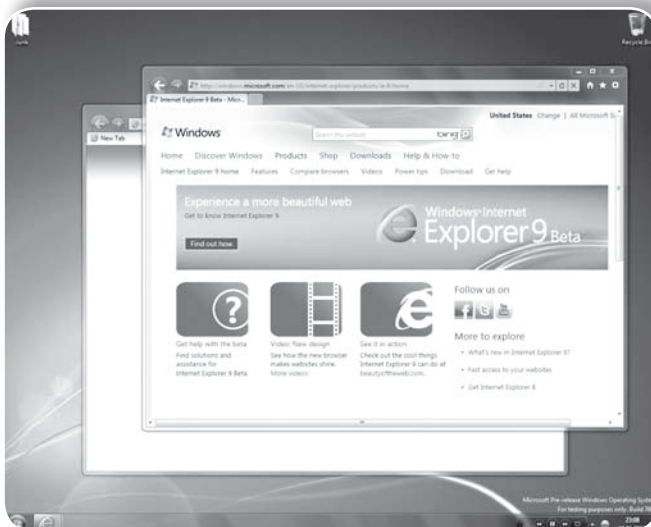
Recycle Bin

http://windows.microsoft.com/en-US/internet-explorer/products/ie-9/home

Internet Explorer 9 Beta - Micr...

New Tab

United States Change | All Microsoft Si

Windows

Search this website

bing

Home Discover Windows Products Shop Downloads Help & How-to

Internet Explorer 9 home Features Compare browsers Videos Power tips Download Get help

Experience a more beautiful web

Get to know Internet Explorer 9

Find out how

Windows Internet Explorer 9 Beta

Follow us on

More to explore

What's new in Internet Explorer 9?

Fast access to your websites

Get Internet Explorer 8

Get help with the beta

Find solutions and assistance for Internet Explorer 9 Beta.

Video: New design

See how the new browser makes websites shine.

More videos

See it in action

Check out the cool things Internet Explorer 9 can do at beautyoftheweb.com.

Microsoft Pre-release Windows Operating System

For testing purposes only. Build 76

23:08